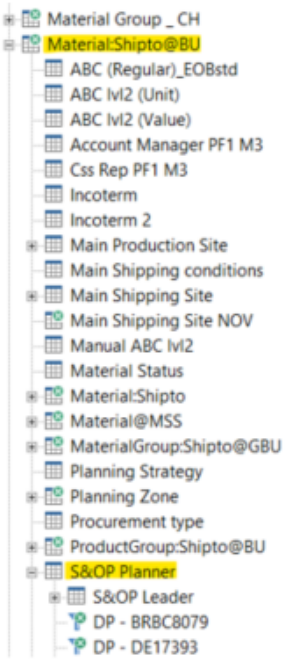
Material Group _ CH
Material:Shipto@BU
ABC (Regular)_EOBstd
ABC lvl2 (Unit)
ABC lvl2 (Value)
Account Manager PF1 M3
Css Rep PF1 M3
Incoterm
Incoterm 2
Main Production Site
Main Shipping conditions
Main Shipping Site
Main Shipping Site NOV
Manual ABC lvl2
Material Status
Material:Shipto
Material@MSS
MaterialGroup:Shipto@GBU
Planning Strategy
Planning Zone
Procurement type
ProductGroup:Shipto@BU
S&OP Planner
S&OP Leader
DP - BRBC8079
DP - DE17393